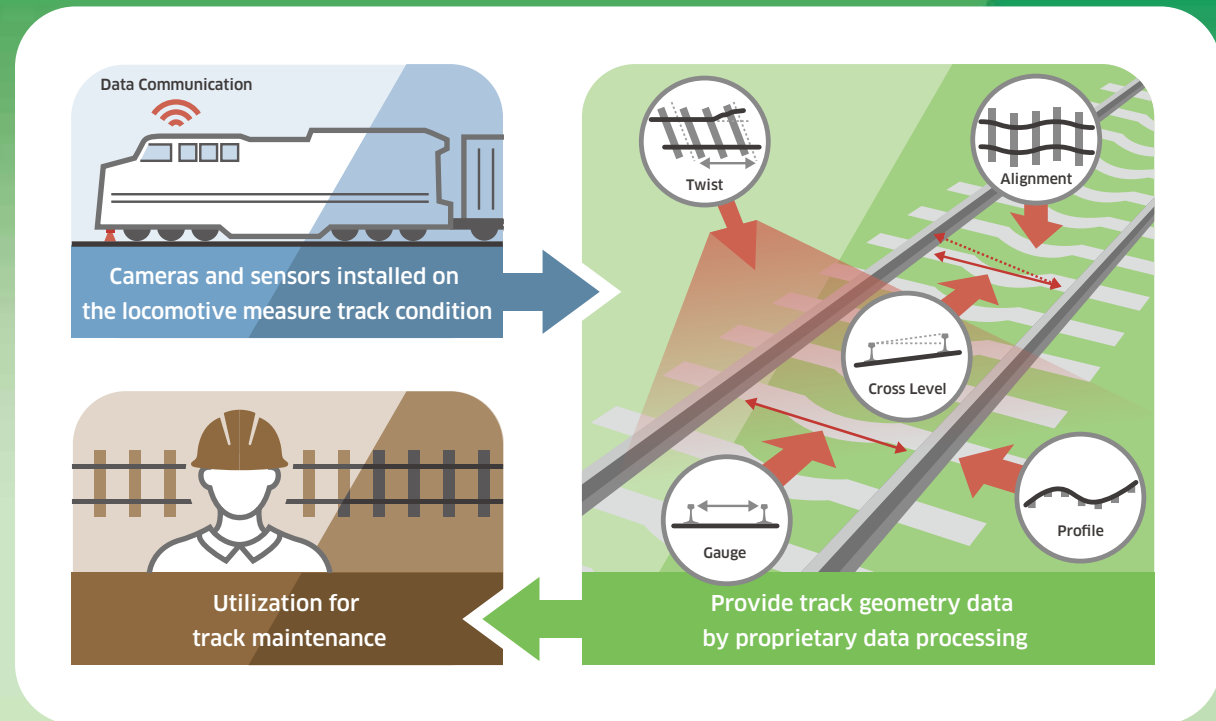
Data Communication

Cameras and sensors installed on the locomotive measure track condition

Twist

Alignment

Cross Level

Gauge

Profile

Utilization for track maintenance

Provide track geometry data by proprietary data processing